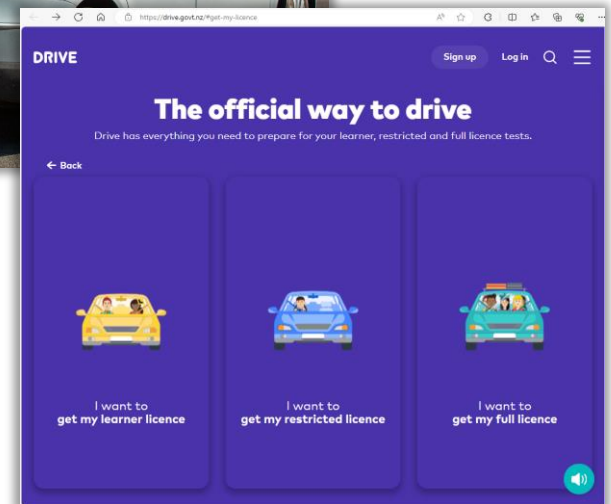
https://drive.govt.nz/#get-my-licence

DRIVE

Sign up

Log in

The official way to drive

Drive has everything you need to prepare for your learner, restricted and full licence tests.

← Back

I want to
get my learner licence

I want to
get my restricted licence

I want to
get my full licence